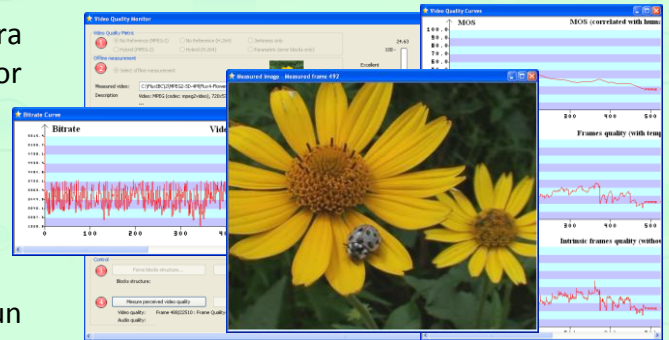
ra
or

un

Video Quality Monitor
Video Quality Metric
1
No Reference (MPEG-2)
No Reference (H.264)
Sharpness only
Hybrid (MPEG-2)
Hybrid (H.264)
Parameters (zero blocks only)
24.60
Offline measurement
2
Select offline measurement
Excellent
Measured video:
C:\Flu\BC\MPEG2-50-4M\Flus4-Flower
Description
Video: MPEG2 (codec: mpeg2video); 720x57
Control
3
Parse/display structure...
Blocks structure:
4
Measure perceived video quality
Video quality:
Frame 400022510 ; Frame Quality
Audio quality:

Bitrate Curve
Bitrate
Vide
0
100
200
300
40

Measured image - Measured frame 492

Video Quality Curves
MOS
MOS (correlated with hum
100.0
Frames quality (with temp
Intrinsic frames quality (withou